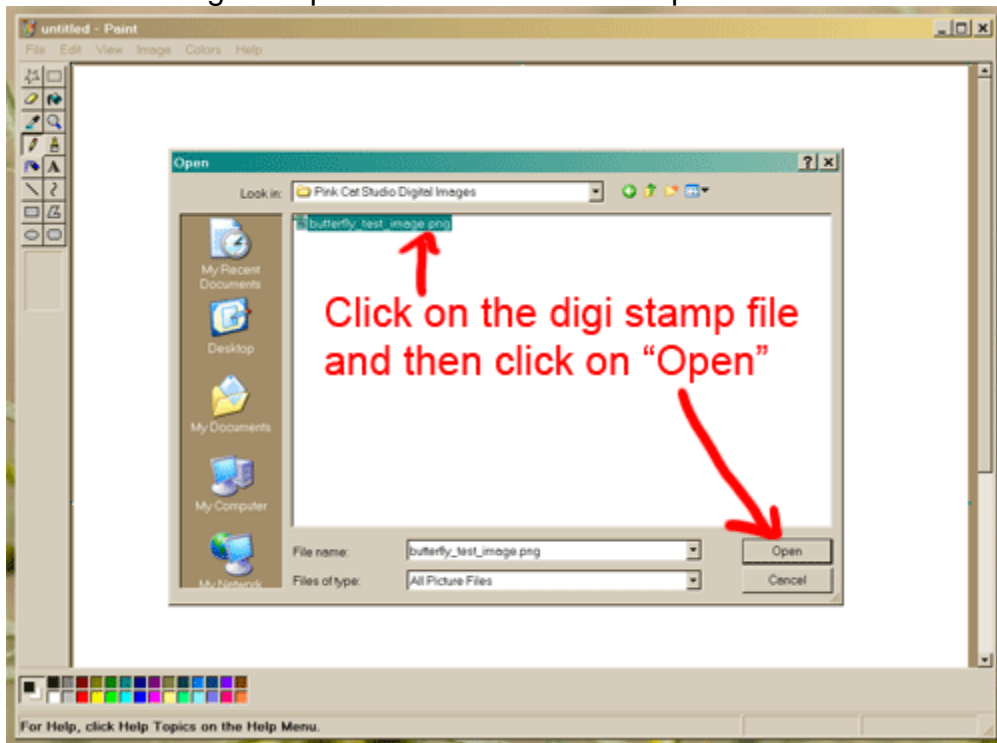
untitled - Paint

File Edit View Image Colors Help

Open

Look in: Pink Cat Studio Digital Images

butterfly_test_image.png

My Recent Documents

Desktop

My Documents

My Computer

My Network

Click on the digi stamp file and then click on "Open"

File name: butterfly_test_image.png

Files of type: All Picture Files

Open

Cancel

For Help, click Help Topics on the Help Menu.